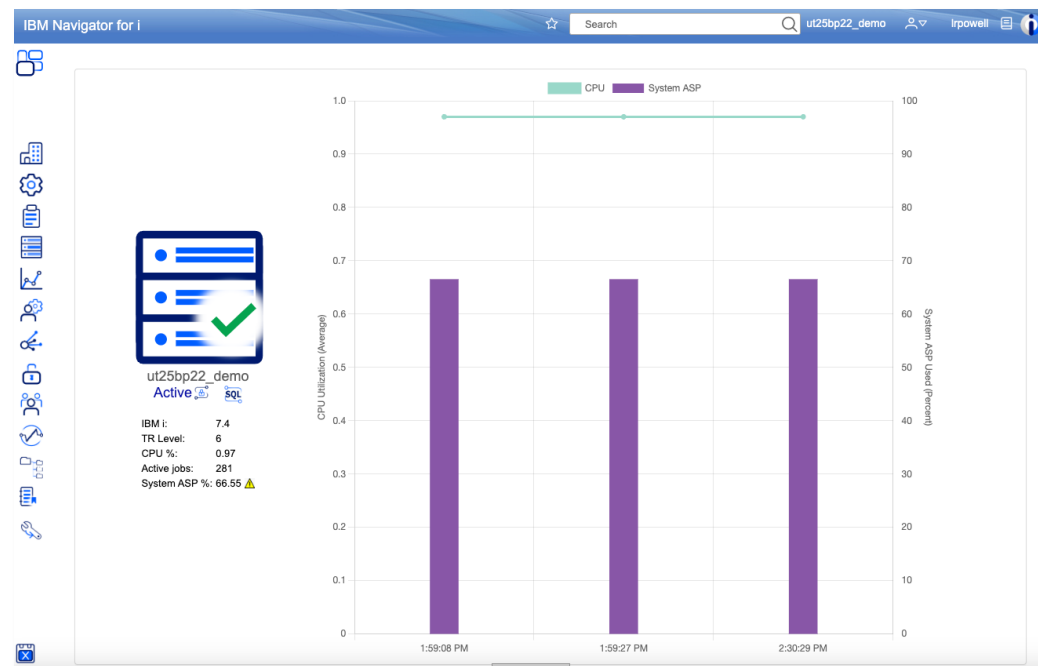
IBM Navigator for i

Search

ut25bp22_demo

lrpowell

ut25bp22_demo
Active

SQL

IBM i: 7.4
TR Level: 6
CPU %: 0.97
Active jobs: 281
System ASP %: 66.55

CPU
System ASP

1.0
0.9
0.8
0.7
0.6
0.5
0.4
0.3
0.2
0.1
0

CPU Utilization (Average)

100
90
80
70
60
50
40
30
20
10
0

System ASP Used (Percent)

1:59:08 PM
1:59:27 PM
2:30:29 PM